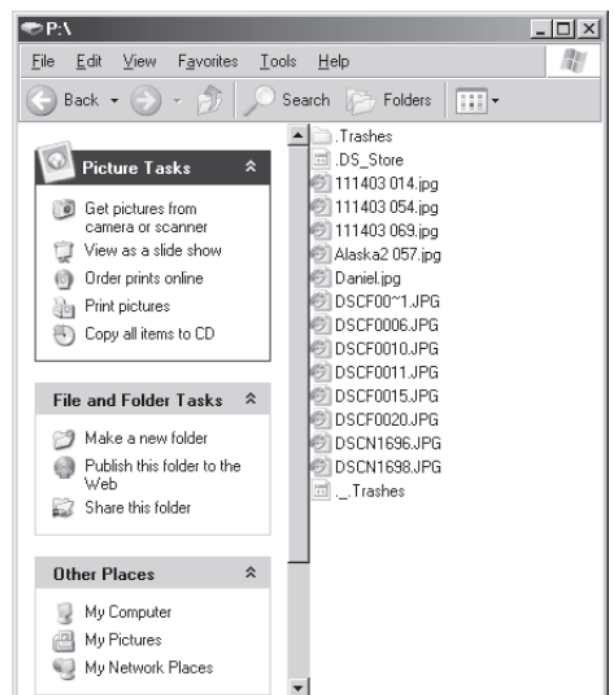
P:\

File Edit View Favorites Tools Help

Back Search Folders

Picture Tasks

Get pictures from camera or scanner
View as a slide show
Order prints online
Print pictures
Copy all items to CD

File and Folder Tasks

Make a new folder
Publish this folder to the Web
Share this folder

Other Places

My Computer
My Pictures
My Network Places

.Trashes
.DS_Store
111403 014.jpg
111403 054.jpg
111403 069.jpg
Alaska2 057.jpg
Daniel.jpg
DSCF00~1.JPG
DSCF0006.JPG
DSCF0010.JPG
DSCF0011.JPG
DSCF0015.JPG
DSCF0020.JPG
DSCN1696.JPG
DSCN1698.JPG
._.Trashes